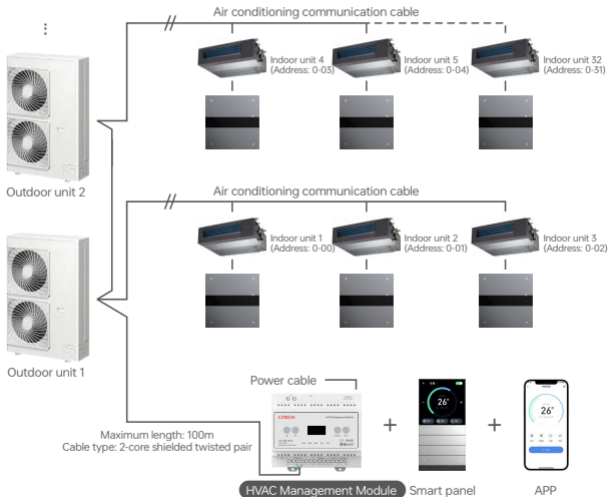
⋮

Air conditioning communication cable

Indoor unit 4 (Address: 0-03)

Indoor unit 5 (Address: 0-04)

Indoor unit 32 (Address: 0-31)

Outdoor unit 2

Air conditioning communication cable

Indoor unit 1 (Address: 0-00)

Indoor unit 2 (Address: 0-01)

Indoor unit 3 (Address: 0-02)

Outdoor unit 1

Power cable

LTECH

26°

26°

Maximum length: 100m
Cable type: 2-core shielded twisted pair

+

+

HVAC Management Module

Smart panel

APP